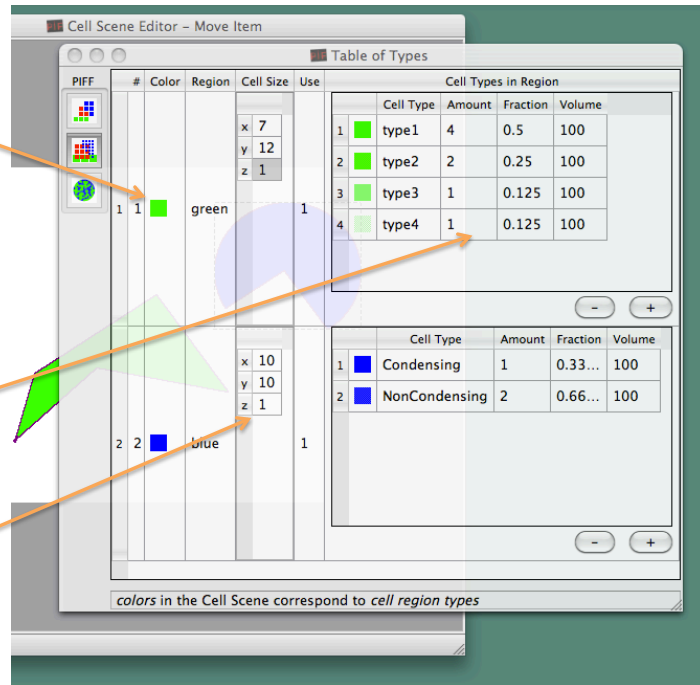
Cell Scene Editor – Move Item

Table of Types

PIFF

| # | Color | Region | Cell Size | Use |
|---|---|---|---|---|
| 1 | 1 | green | x 7 y 12 z 1 | 1 |
| 2 | 2 | blue | x 10 y 10 z 1 | 1 |

Cell Types in Region

| | | Cell Type | Amount | Fraction | Volume |
|---|---|---|---|---|---|
| 1 | | type1 | 4 | 0.5 | 100 |
| 2 | | type2 | 2 | 0.25 | 100 |
| 3 | | type3 | 1 | 0.125 | 100 |
| 4 | | type4 | 1 | 0.125 | 100 |

− +

| | | Cell Type | Amount | Fraction | Volume |
|---|---|---|---|---|---|
| 1 | | Condensing | 1 | 0.33... | 100 |
| 2 | | NonCondensing | 2 | 0.66... | 100 |

− +

*colors* in the Cell Scene correspond to *cell region types*